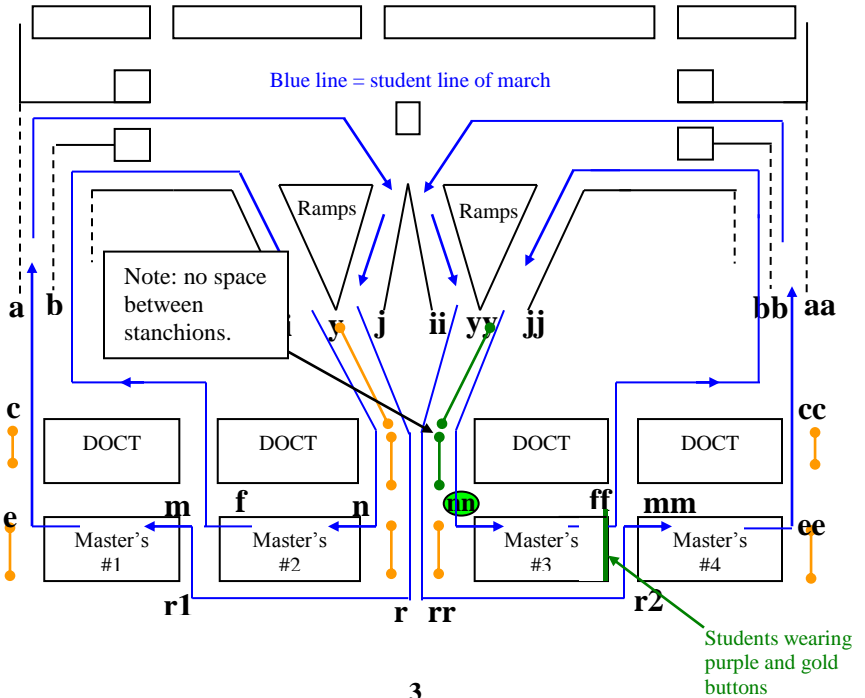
Blue line = student line of march

Ramps

Ramps

Note: no space between stanchions.

a b i y j ii yy jj bb aa

c cc

DOCT DOCT DOCT DOCT

e m f n nn ff mm ee

Master's #1

Master's #2

Master's #3

Master's #4

r1 r rr r2

Students wearing purple and gold buttons

3